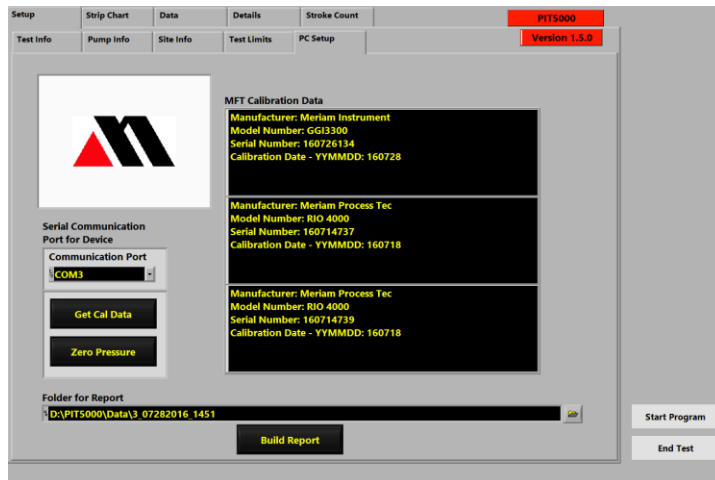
Setup | Strip Chart | Data | Details | Stroke Count

PIT5000

Test Info | Pump Info | Site Info | Test Limits | PC Setup

Version 1.5.0

MFT Calibration Data

Manufacturer: Meriam Instrument
Model Number: GGI3300
Serial Number: 160726134
Calibration Date - YYMMDD: 160728

Manufacturer: Meriam Process Tec
Model Number: RIO 4000
Serial Number: 160714737
Calibration Date - YYMMDD: 160718

Manufacturer: Meriam Process Tec
Model Number: RIO 4000
Serial Number: 160714739
Calibration Date - YYMMDD: 160718

Serial Communication Port for Device

Communication Port

COM3

Get Cal Data

Zero Pressure

Folder for Report

D:\PIT5000\Data\3_07282016_1451

Build Report

Start Program

End Test